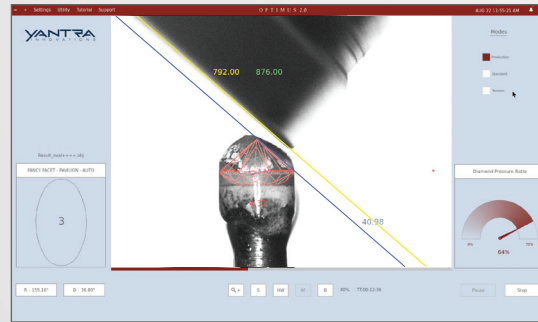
Settings Utility Tutorial Support

O P T I M U S 2.0

AUG 22 11:55:25 AM

YANTRA
INNOVATIONS

Modes

Production

Standard

Session

792.00

876.00

40.98

Result_mail+++++.vty

NNCY FACET - PAVILION - AUTO

3

Diamond Pressure Ratio

0%

64%

R : 155.50°

D : 36.89°

S

HW

AT

B

99%

TT:00:12:36

Pause

Stop